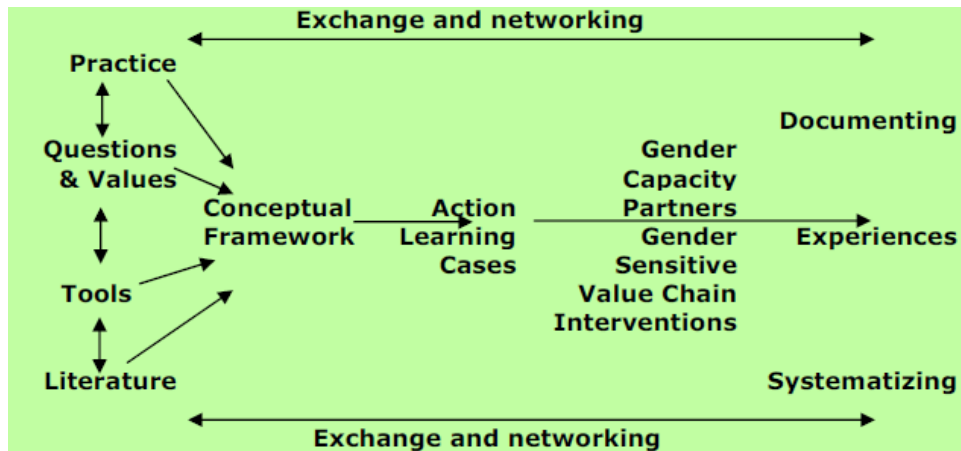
Exchange and networking

Practice

Questions & Values

Tools

Literature

Conceptual Framework

Action Learning Cases

Gender Capacity Partners

Gender Sensitive Value Chain Interventions

Documenting

Experiences

Systematizing

Exchange and networking